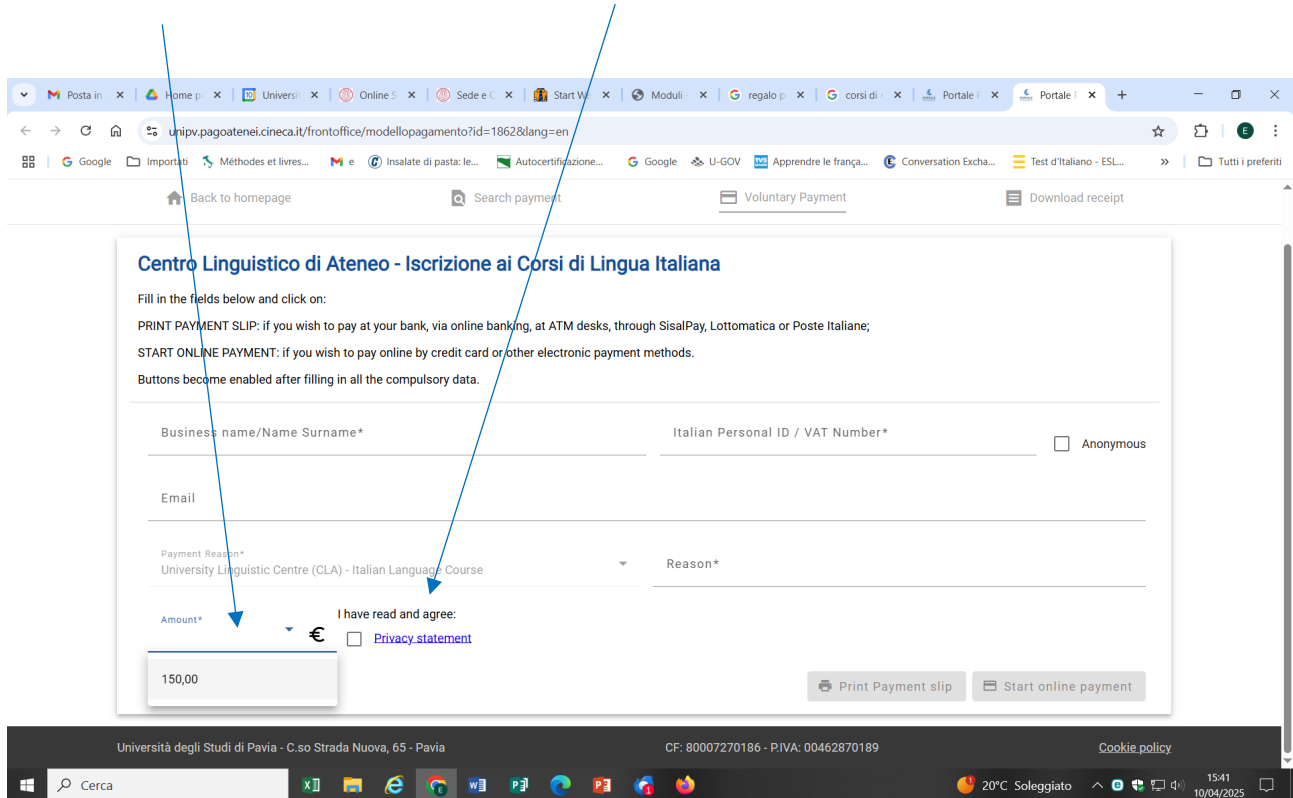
Posta in | Home p | Universi | Online S | Sede e C | Start W | Moduli | regalo p | corsi di | Portale | Portale

unipv.pagoatenei.cineca.it/frontoffice/modellopagamento?id=1862&lang=en

Google | Importati | Méthodes et livres... | e | Insalate di pasta: le... | Autocertificazione... | Google | U-GOV | Apprendre le frança... | Conversation Excha... | Test d'Italiano - ESL... | » | Tutti i preferiti

Back to homepage | Search payment | Voluntary Payment | Download receipt

Centro Linguistico di Ateneo - Iscrizione ai Corsi di Lingua Italiana

Fill in the fields below and click on:

PRINT PAYMENT SLIP: if you wish to pay at your bank, via online banking, at ATM desks, through SisalPay, Lottomatica or Poste Italiane;

START ONLINE PAYMENT: if you wish to pay online by credit card or other electronic payment methods.

Buttons become enabled after filling in all the compulsory data.

Business name/Name Surname*

Italian Personal ID / VAT Number*

Anonymous

Email

Payment Reason*
University Linguistic Centre (CLA) - Italian Language Course

Reason*

Amount*
€

150,00

I have read and agree:
Privacy statement

Print Payment slip
Start online payment

Università degli Studi di Pavia - C.so Strada Nuova, 65 - Pavia
CF: 80007270186 - P.IVA: 00462870189
Cookie policy

Cerca
20°C Soleggiato
15:41
10/04/2025